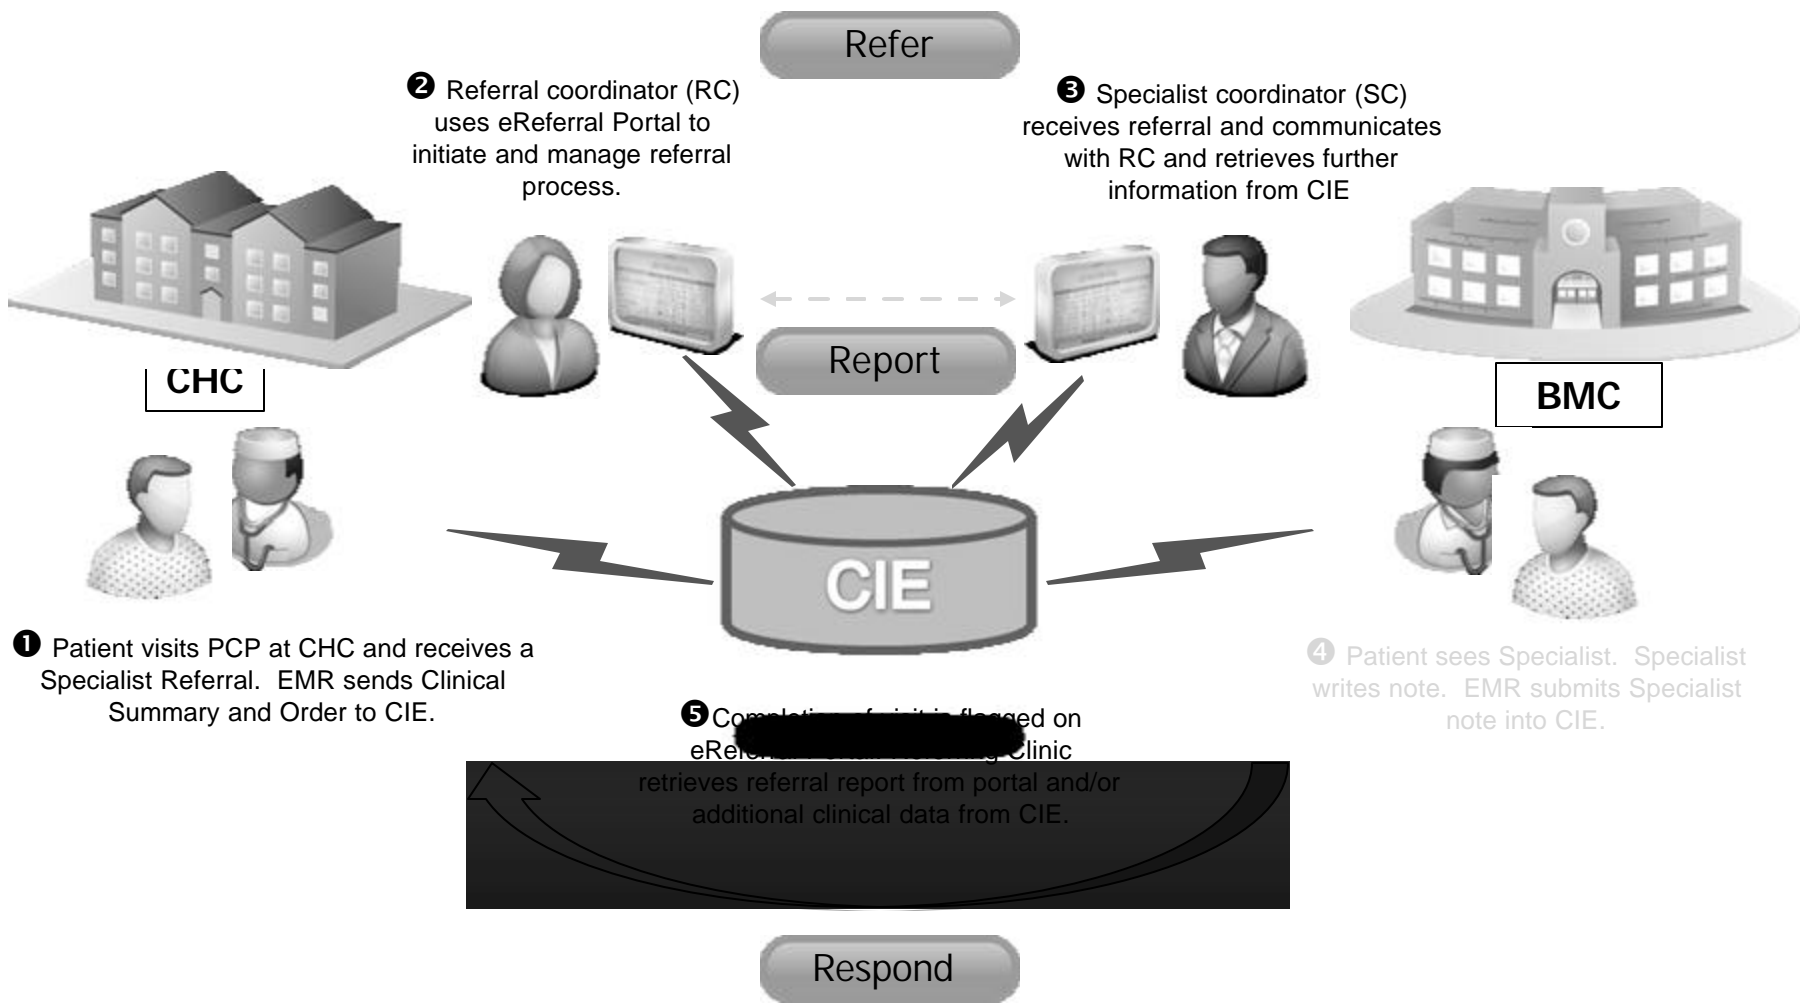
Refer

❷ Referral coordinator (RC) uses eReferral Portal to initiate and manage referral process.

❸ Specialist coordinator (SC) receives referral and communicates with RC and retrieves further information from CIE

CHC

Report

BMC

CIE

❶ Patient visits PCP at CHC and receives a Specialist Referral. EMR sends Clinical Summary and Order to CIE.

❹ Patient sees Specialist. Specialist writes note. EMR submits Specialist note into CIE.

❺ C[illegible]ed on eRef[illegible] Clinic retrieves referral report from portal and/or additional clinical data from CIE.

Respond